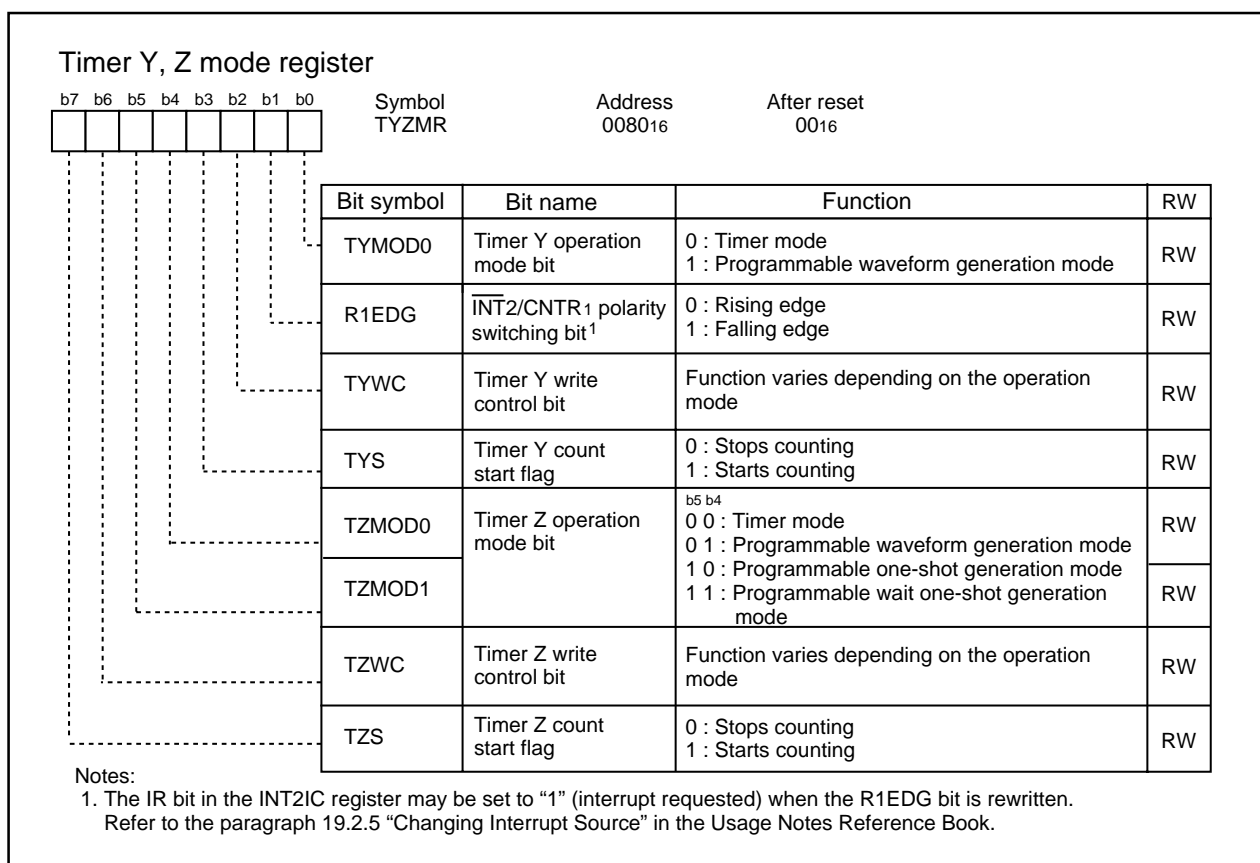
Timer Y, Z mode register

b7 b6 b5 b4 b3 b2 b1 b0

Symbol TYZMR

Address $0080_{16}$

After reset $00_{16}$

| Bit symbol | Bit name | Function | RW |
|---|---|---|---|
| TYMOD0 | Timer Y operation mode bit | 0 : Timer mode<br>1 : Programmable waveform generation mode | RW |
| R1EDG | $\overline{INT}2$/CNTR1 polarity switching bit$^1$ | 0 : Rising edge<br>1 : Falling edge | RW |
| TYWC | Timer Y write control bit | Function varies depending on the operation mode | RW |
| TYS | Timer Y count start flag | 0 : Stops counting<br>1 : Starts counting | RW |
| TZMOD0 | Timer Z operation mode bit | b5 b4<br>0 0 : Timer mode<br>0 1 : Programmable waveform generation mode<br>1 0 : Programmable one-shot generation mode<br>1 1 : Programmable wait one-shot generation mode | RW |
| TZMOD1 | | | RW |
| TZWC | Timer Z write control bit | Function varies depending on the operation mode | RW |
| TZS | Timer Z count start flag | 0 : Stops counting<br>1 : Starts counting | RW |

Notes:
1. The IR bit in the INT2IC register may be set to “1” (interrupt requested) when the R1EDG bit is rewritten. Refer to the paragraph 19.2.5 “Changing Interrupt Source” in the Usage Notes Reference Book.